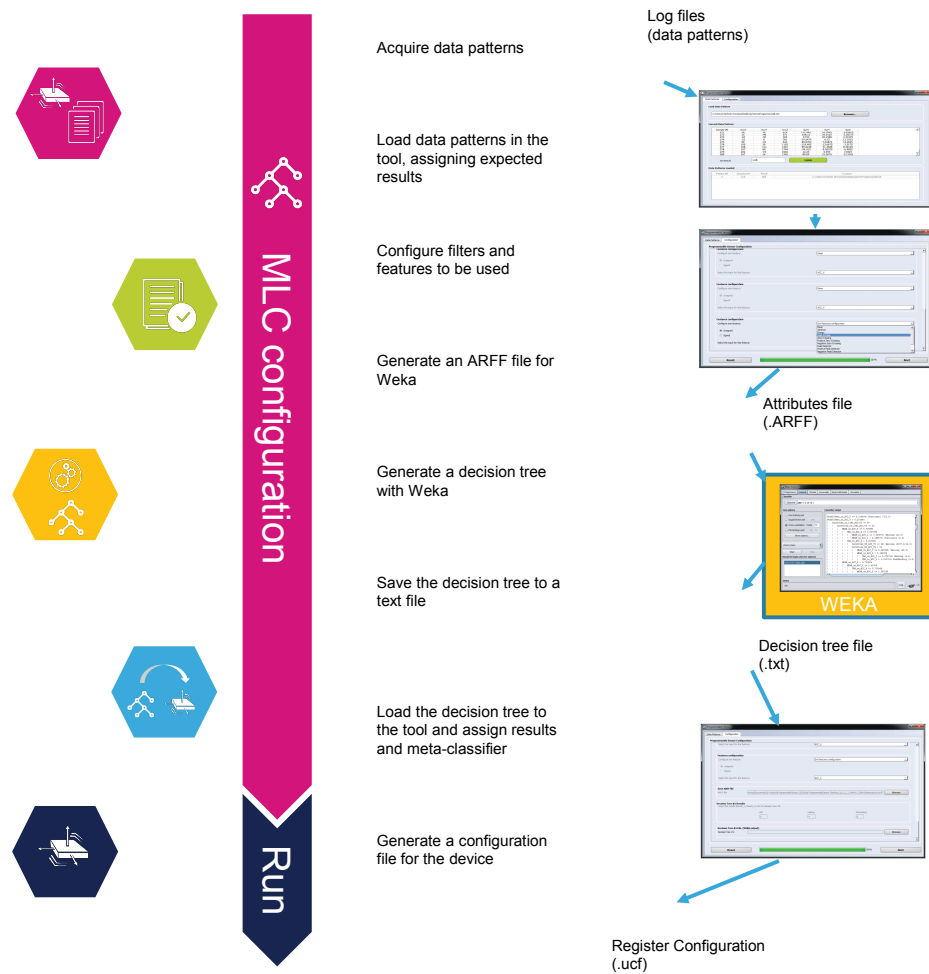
MLC configuration

Run

Acquire data patterns

Load data patterns in the tool, assigning expected results

Configure filters and features to be used

Generate an ARFF file for Weka

Generate a decision tree with Weka

Save the decision tree to a text file

Load the decision tree to the tool and assign results and meta-classifier

Generate a configuration file for the device

Log files
(data patterns)

Attributes file
(.ARFF)

WEKA

Decision tree file
(.txt)

Register Configuration
(.ucf)